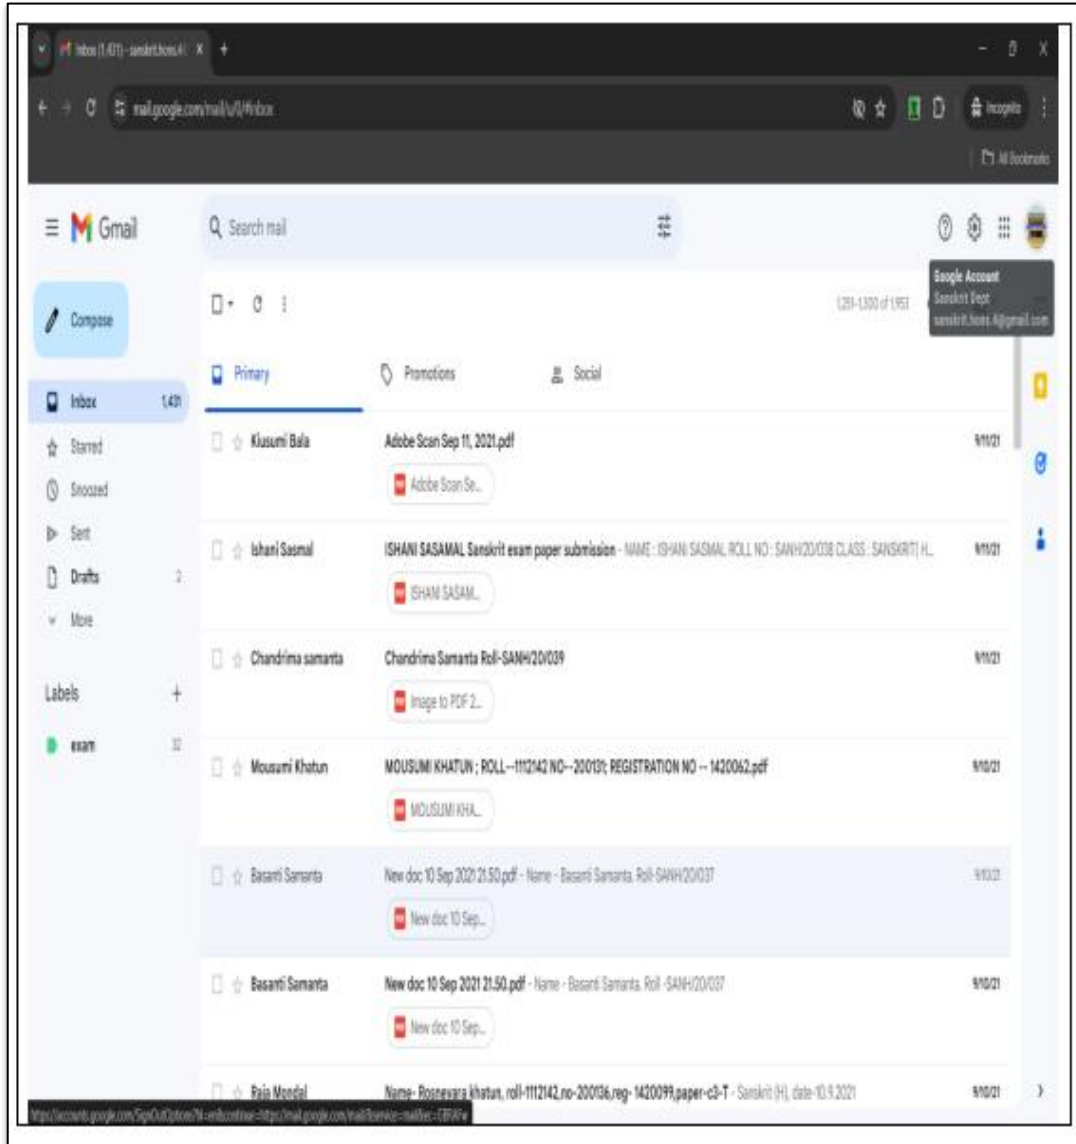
Inbox (1,431) - sanskrit.hons.4( X +

mail.google.com/mail/u/1/#inbox

Incognito

All Bookmarks

Gmail

Search mail

Google Account
Sanskrit Dept
sanskrit.hons.4@gmail.com

Compose

1,251–1,300 of 1,953

Primary

Promotions

Social

Inbox 1,431

Starred

Snoozed

Sent

Drafts 2

More

Labels +

exam 32

Klusumi Bala | Adobe Scan Sep 11, 2021.pdf | 9/11/21
Adobe Scan Se...

Ishani Sasmal | ISHANI SASAMAL Sanskrit exam paper submission - NAME : ISHANI SASMAL ROLL NO : SANH/20/038 CLASS : SANSKRIT(H... | 9/11/21
ISHANI SASAM...

Chandrima samanta | Chandrima Samanta Roll-SANH/20/039 | 9/11/21
Image to PDF 2...

Mousumi Khatun | MOUSUMI KHATUN ; ROLL--1112142 NO--200131; REGISTRATION NO -- 1420062.pdf | 9/10/21
MOUSUMI KHA...

Basanti Samanta | New doc 10 Sep 2021 21.50.pdf - Name - Basanti Samanta, Roll-SANH/20/037 | 9/10/21
New doc 10 Sep...

Basanti Samanta | New doc 10 Sep 2021 21.50.pdf - Name - Basanti Samanta, Roll -SANH/20/037 | 9/10/21
New doc 10 Sep...

Raja Mondal | Name- Rosnewara khatun, roll-1112142,no-200136,reg- 1420099,paper-c3-T - Sanskrit (H), date-10.9.2021 | 9/10/21

https://accounts.google.com/SignOutOptions?hl=en&continue=https://mail.google.com/mail&service=mail&ec=GBRAFw